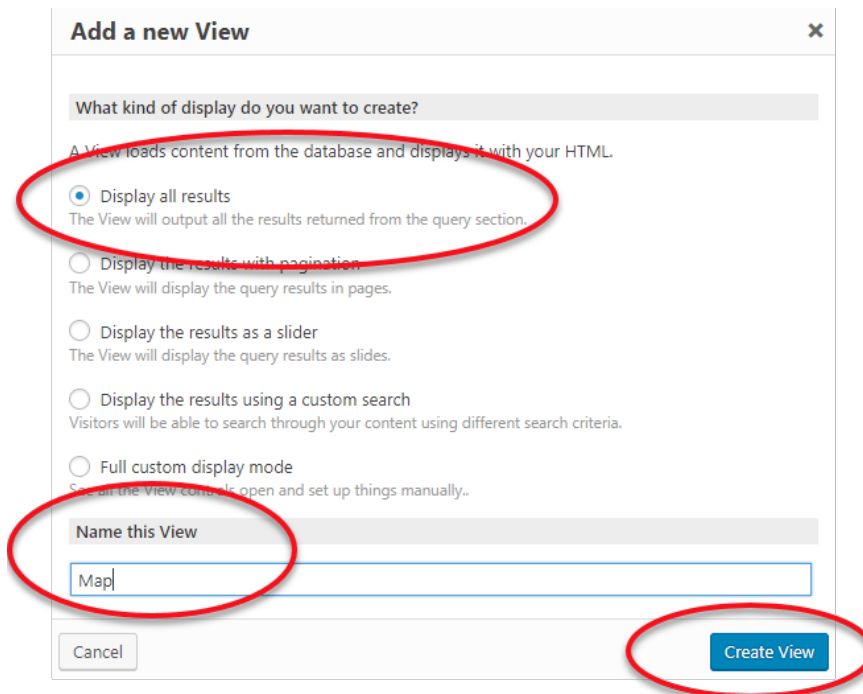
Add a new View

×

What kind of display do you want to create?

A View loads content from the database and displays it with your HTML.

Display all results
The View will output all the results returned from the query section.

Display the results with pagination
The View will display the query results in pages.

Display the results as a slider
The View will display the query results as slides.

Display the results using a custom search
Visitors will be able to search through your content using different search criteria.

Full custom display mode
See all the View controls open and set up things manually..

Name this View

Map

Cancel

Create View